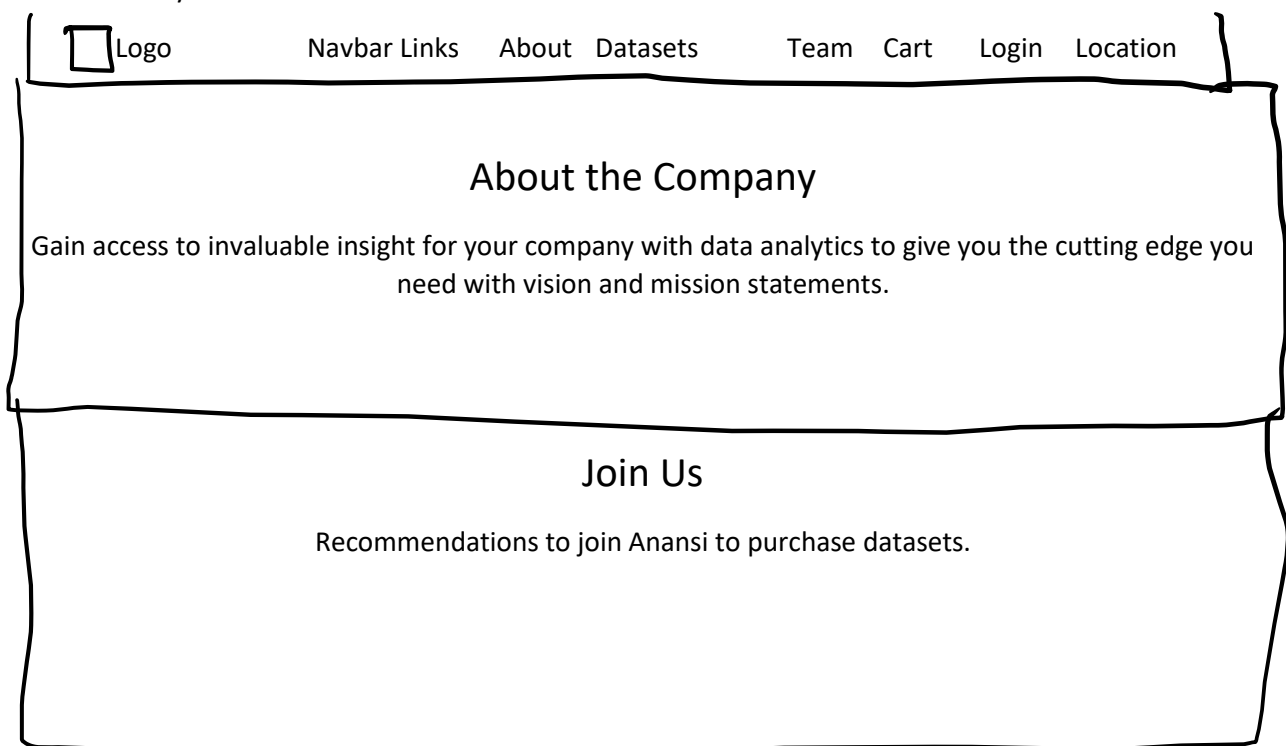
Logo Navbar Links About Datasets Team Cart Login Location

About the Company

Gain access to invaluable insight for your company with data analytics to give you the cutting edge you need with vision and mission statements.

Join Us

Recommendations to join Anansi to purchase datasets.